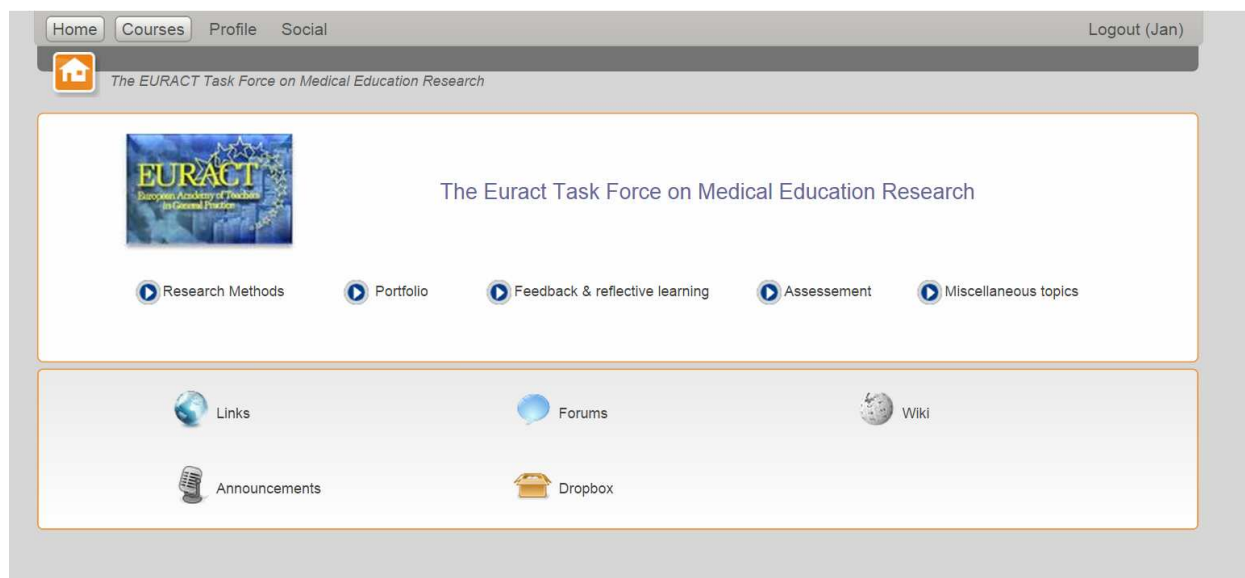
Home Courses Profile Social

Logout (Jan)

The EURACT Task Force on Medical Education Research

EURACT
European Academy of Teachers in General Practice

The Euract Task Force on Medical Education Research

Research Methods
Portfolio
Feedback & reflective learning
Assessement
Miscellaneous topics

Links
Forums
Wiki
Announcements
Dropbox